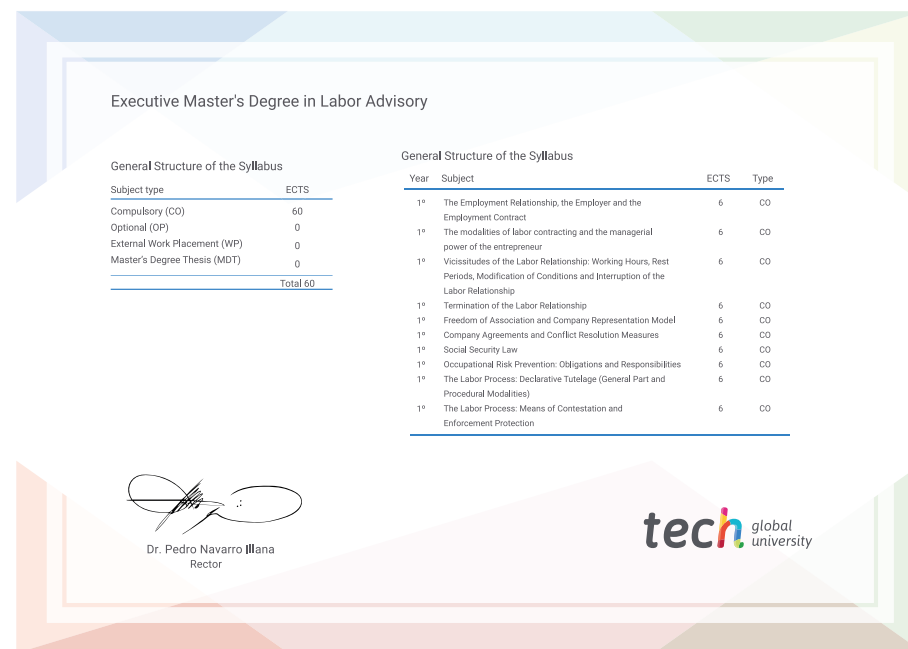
Executive Master's Degree in Labor Advisory

General Structure of the Syllabus

| Subject type | ECTS |
|---|---|
| Compulsory (CO) | 60 |
| Optional (OP) | 0 |
| External Work Placement (WP) | 0 |
| Master's Degree Thesis (MDT) | 0 |
| | Total 60 |

General Structure of the Syllabus

| Year | Subject | ECTS | Type |
|---|---|---|---|
| 1º | The Employment Relationship, the Employer and the Employment Contract | 6 | CO |
| 1º | The modalities of labor contracting and the managerial power of the entrepreneur | 6 | CO |
| 1º | Vicissitudes of the Labor Relationship: Working Hours, Rest Periods, Modification of Conditions and Interruption of the Labor Relationship | 6 | CO |
| 1º | Termination of the Labor Relationship | 6 | CO |
| 1º | Freedom of Association and Company Representation Model | 6 | CO |
| 1º | Company Agreements and Conflict Resolution Measures | 6 | CO |
| 1º | Social Security Law | 6 | CO |
| 1º | Occupational Risk Prevention: Obligations and Responsibilities | 6 | CO |
| 1º | The Labor Process: Declarative Tutelage (General Part and Procedural Modalities) | 6 | CO |
| 1º | The Labor Process: Means of Contestation and Enforcement Protection | 6 | CO |

Dr. Pedro Navarro Illana
Rector

tech global university